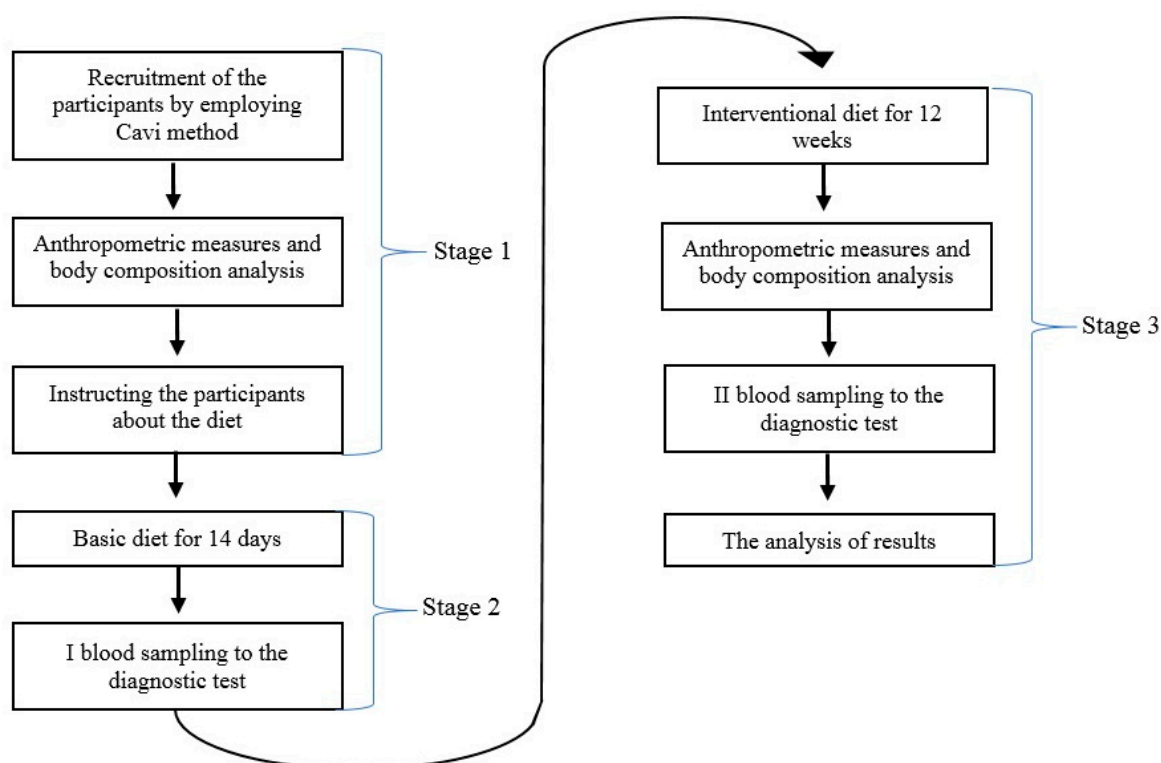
Recruitment of the participants by employing Cavi method

Anthropometric measures and body composition analysis

Instructing the participants about the diet

Stage 1

Basic diet for 14 days

I blood sampling to the diagnostic test

Stage 2

Interventional diet for 12 weeks

Anthropometric measures and body composition analysis

II blood sampling to the diagnostic test

The analysis of results

Stage 3